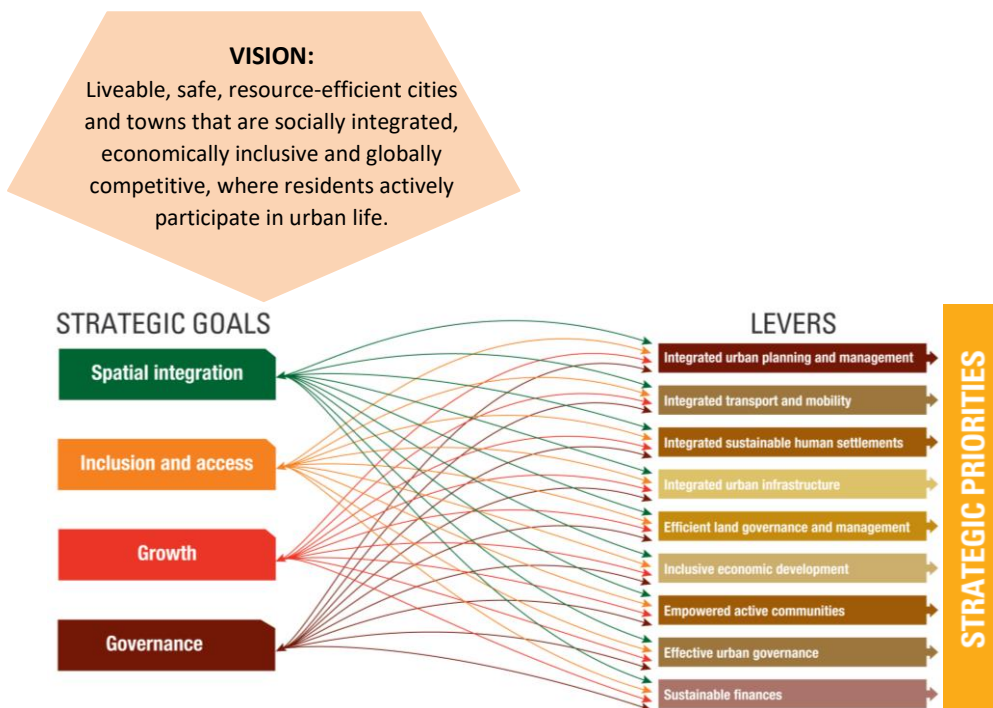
VISION:
Liveable, safe, resource-efficient cities and towns that are socially integrated, economically inclusive and globally competitive, where residents actively participate in urban life.

STRATEGIC GOALS

Spatial integration

Inclusion and access

Growth

Governance

LEVERS

Integrated urban planning and management

Integrated transport and mobility

Integrated sustainable human settlements

Integrated urban infrastructure

Efficient land governance and management

Inclusive economic development

Empowered active communities

Effective urban governance

Sustainable finances

STRATEGIC PRIORITIES